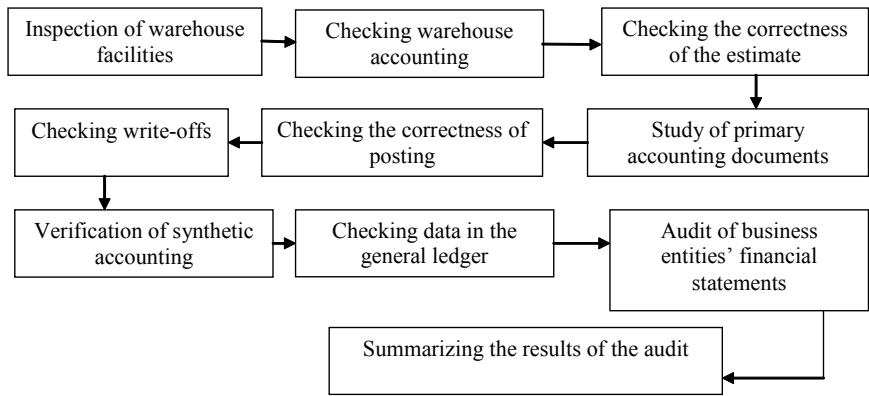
Inspection of warehouse facilities

Checking warehouse accounting

Checking the correctness of the estimate

Study of primary accounting documents

Checking the correctness of posting

Checking write-offs

Verification of synthetic accounting

Checking data in the general ledger

Audit of business entities' financial statements

Summarizing the results of the audit